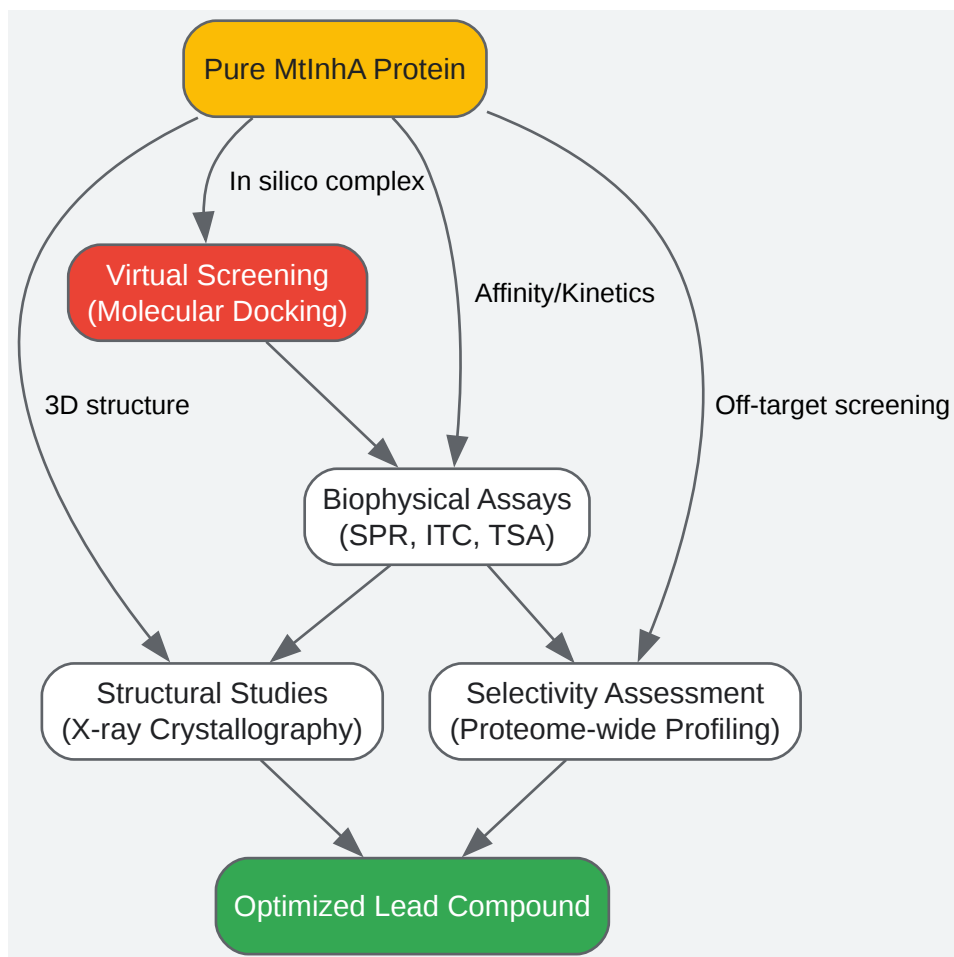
Pure MtInhA Protein

In silico complex

Virtual Screening
(Molecular Docking)

Affinity/Kinetics

3D structure

Off-target screening

Biophysical Assays
(SPR, ITC, TSA)

Structural Studies
(X-ray Crystallography)

Selectivity Assessment
(Proteome-wide Profiling)

Optimized Lead Compound